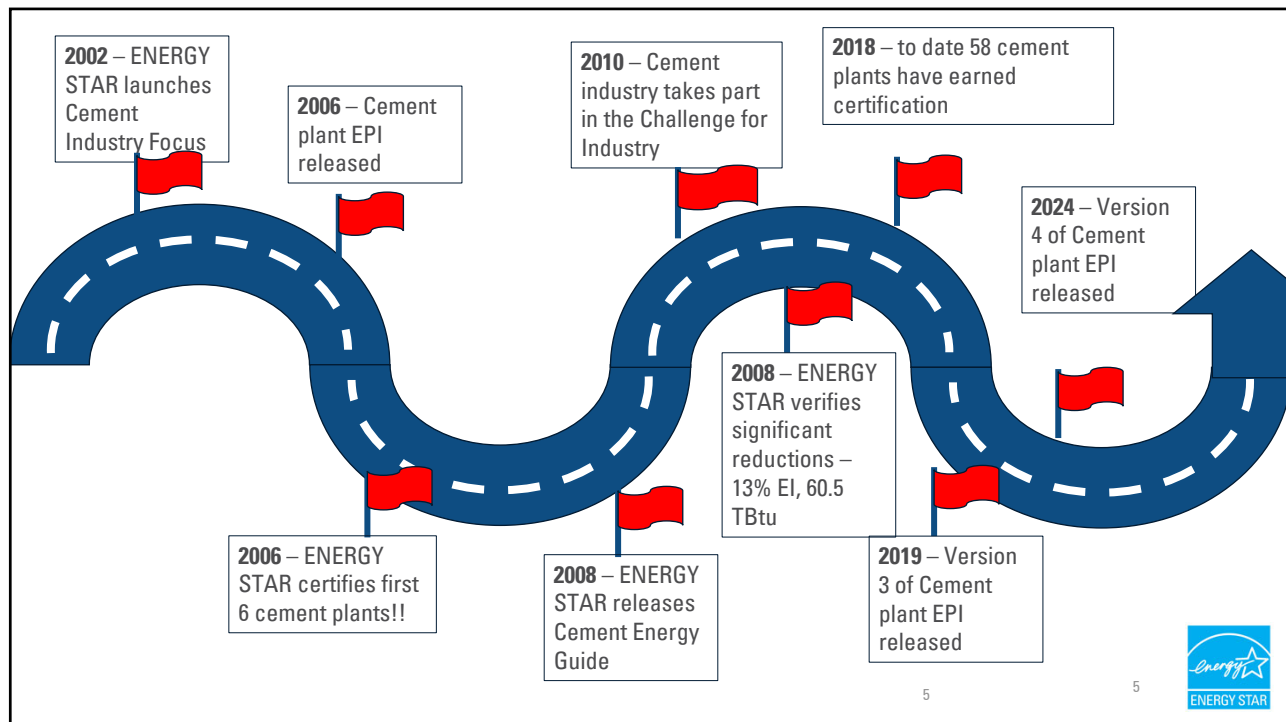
**2002** – ENERGY STAR launches Cement Industry Focus

**2006** – Cement plant EPI released

**2010** – Cement industry takes part in the Challenge for Industry

**2018** – to date 58 cement plants have earned certification

**2024** – Version 4 of Cement plant EPI released

**2008** – ENERGY STAR verifies significant reductions – 13% EI, 60.5 TBtu

**2006** – ENERGY STAR certifies first 6 cement plants!!

**2008** – ENERGY STAR releases Cement Energy Guide

**2019** – Version 3 of Cement plant EPI released

5

5

energy

ENERGY STAR